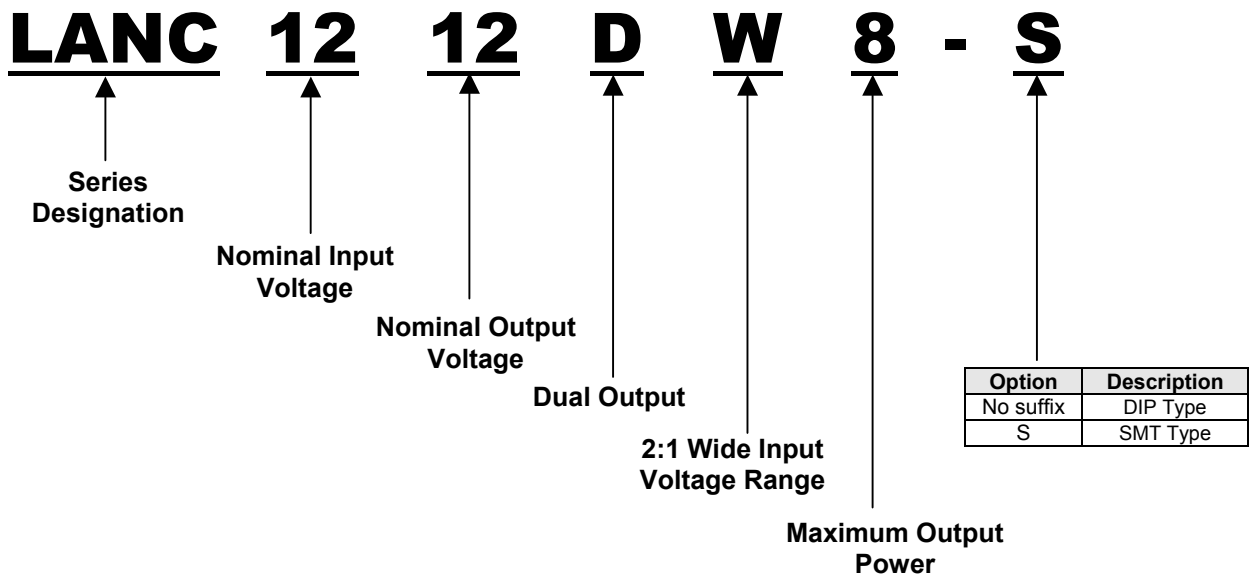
LANC 12 12 D W 8 - S

Series Designation

Nominal Input Voltage

Nominal Output Voltage

Dual Output

2:1 Wide Input Voltage Range

Maximum Output Power

| Option | Description |
|---|---|
| No suffix | DIP Type |
| S | SMT Type |